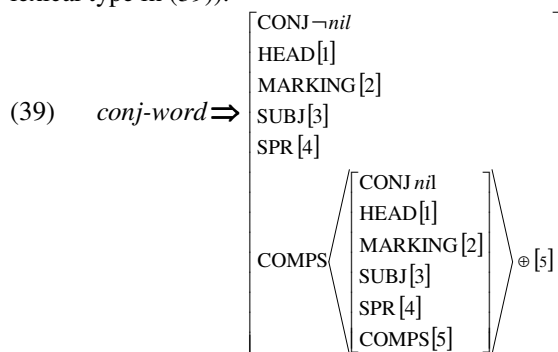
lexical type in (39)):

(39) $conj\text{-}word \Rightarrow \begin{bmatrix} \text{CONJ} \neg nil \\ \text{HEAD}[1] \\ \text{MARKING}[2] \\ \text{SUBJ}[3] \\ \text{SPR}[4] \\ \text{COMPS}\left\langle \begin{bmatrix} \text{CONJ } nil \\ \text{HEAD}[1] \\ \text{MARKING}[2] \\ \text{SUBJ}[3] \\ \text{SPR}[4] \\ \text{COMPS}[5] \end{bmatrix} \right\rangle \oplus [5] \end{bmatrix}$